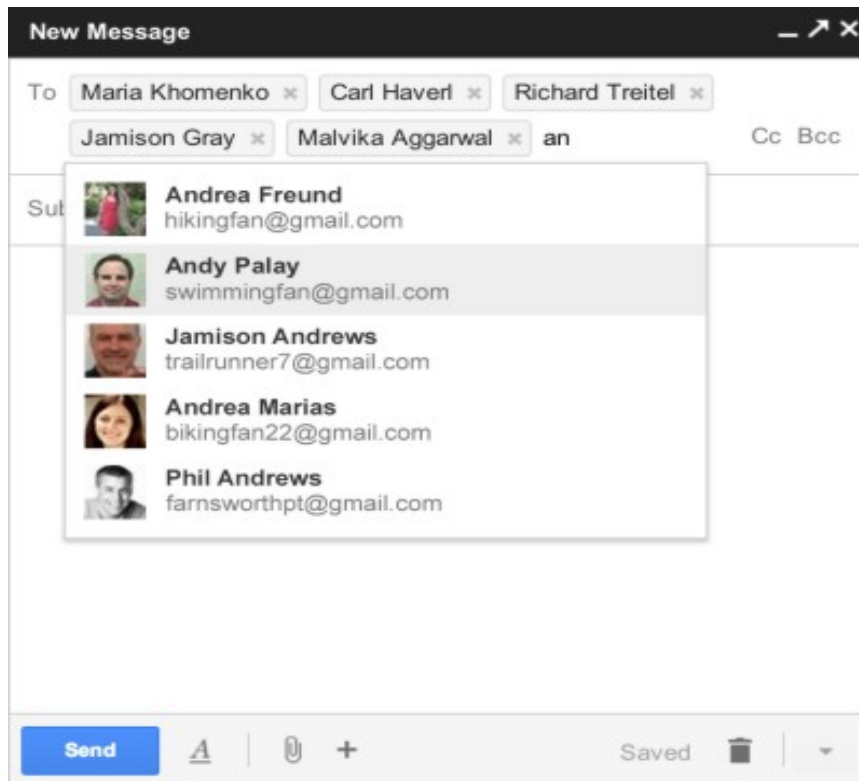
New Message

To Maria Khomenko × Carl Haverl × Richard Treitel × Jamison Gray × Malvika Aggarwal × an

Cc Bcc

Sub

Andrea Freund
hikingfan@gmail.com

Andy Palay
swimmingfan@gmail.com

Jamison Andrews
trailrunner7@gmail.com

Andrea Marias
bikingfan22@gmail.com

Phil Andrews
farnsworthpt@gmail.com

Send A +

Saved